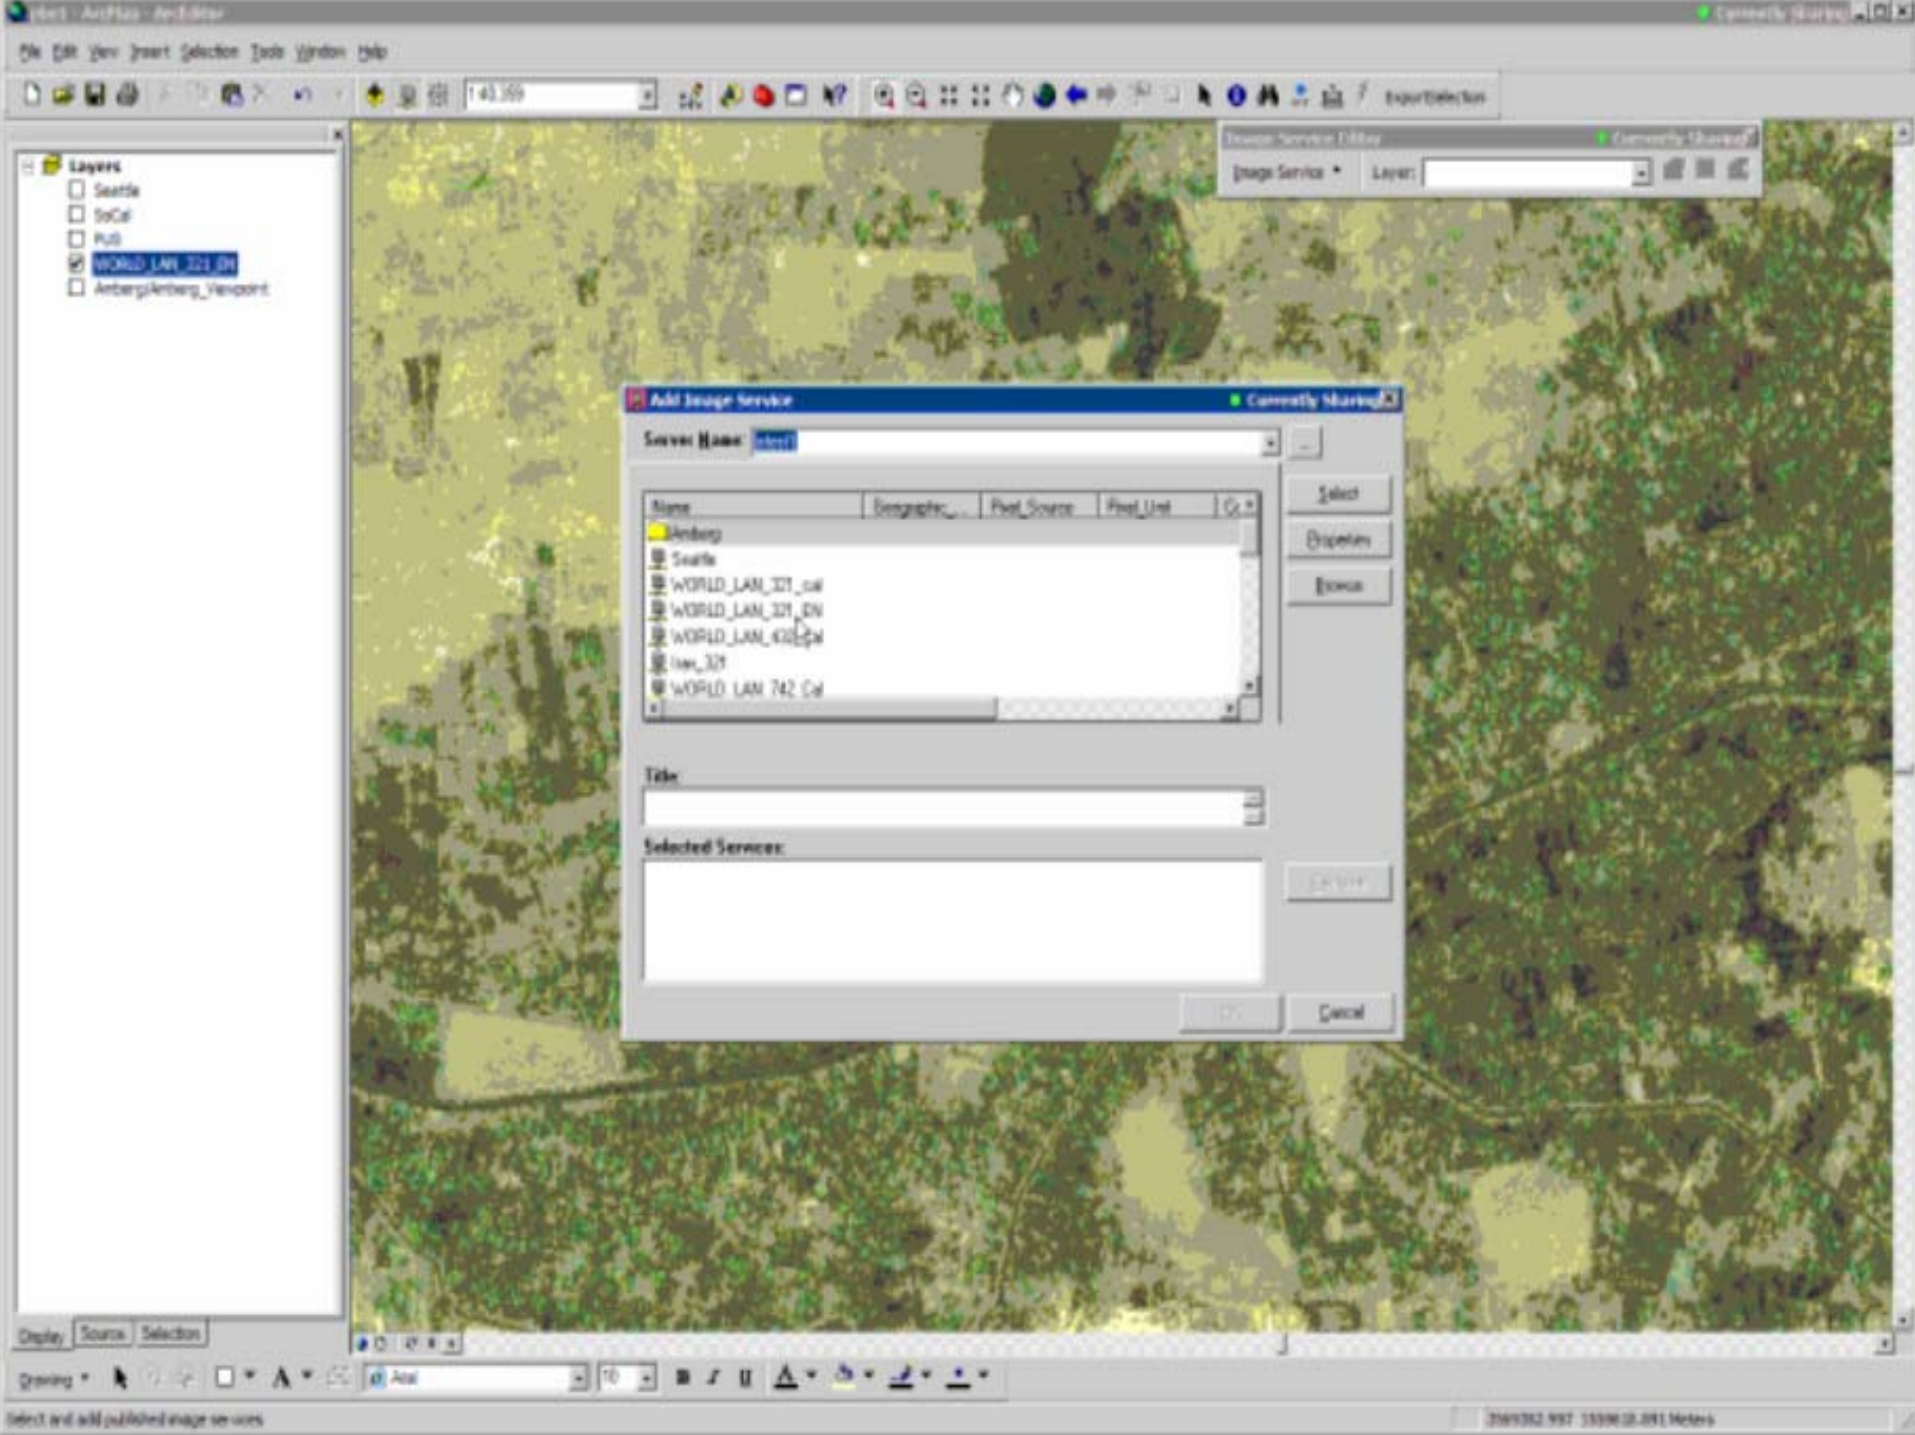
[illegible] - ArcMap - ArcEditor

Currently Sharing

File Edit View Insert Selection Tools Window Help

1:43,359

Export Selection

Image Service Editor

Currently Sharing

Image Service ▾ Layer:

Layers

Seattle

SoCal

PUB

WORLD_LAN_321_DN

Amberg\Amberg_Viewpoint

Add Image Service

Currently Sharing

Server Name: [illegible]

Name | Geographic... | Pixel Source | Pixel Unit | G...

Amberg

Seattle

WORLD_LAN_321_cal

WORLD_LAN_321_DN

WORLD_LAN_432_Cal

raw_321

WORLD_LAN_742_Cal

Select

Properties

Browse

Title:

Selected Services:

Remove

OK

Cancel

Display Source Selection

Drawing ▾

Arial

10

B I U

Select and add published image services

3569362.997 5559818.891 Meters